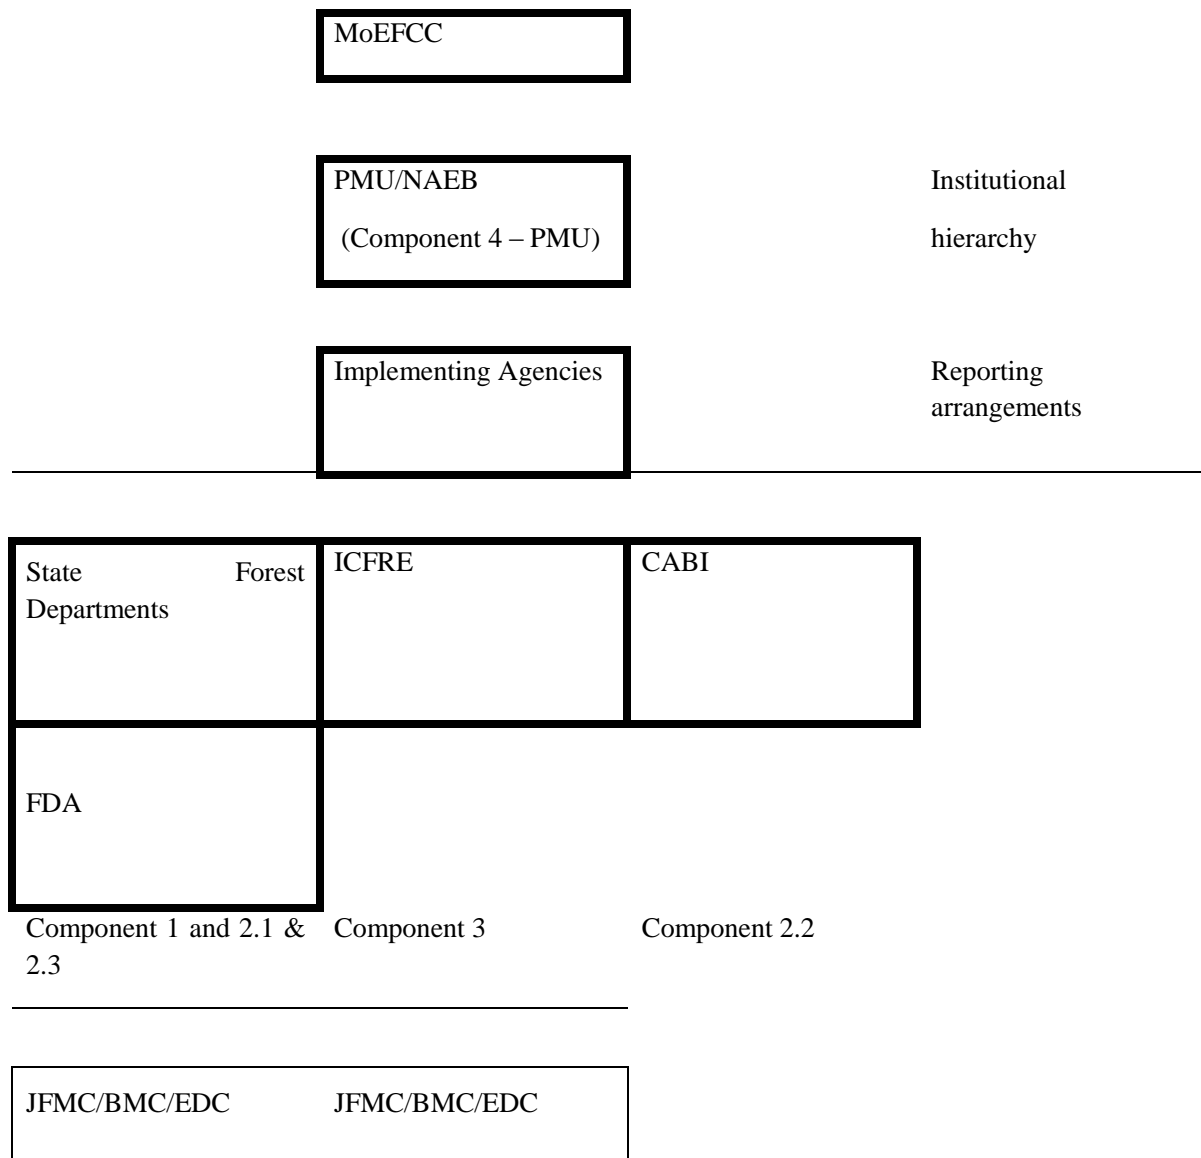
MoEFCC

PMU/NAEB

(Component 4 – PMU)

Institutional hierarchy

Implementing Agencies

Reporting arrangements

State Forest Departments

ICFRE

CABI

FDA

Component 1 and 2.1 & 2.3

Component 3

Component 2.2

JFMC/BMC/EDC

JFMC/BMC/EDC